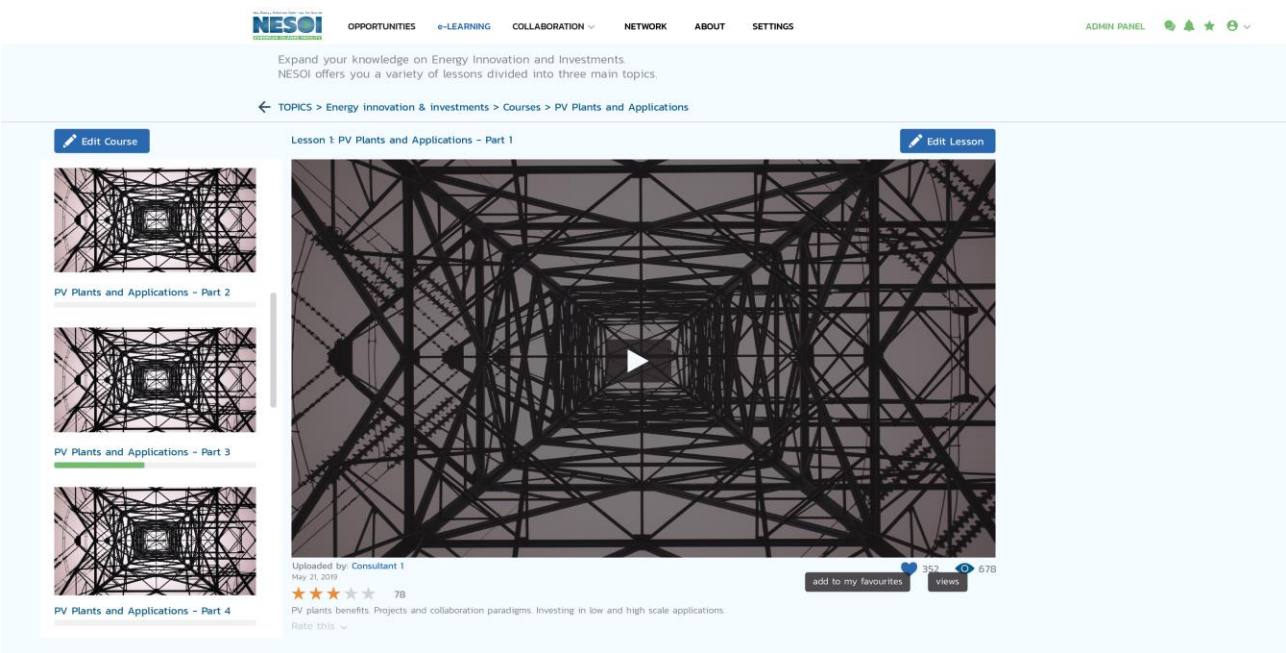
NESOI

OPPORTUNITIES e-LEARNING COLLABORATION NETWORK ABOUT SETTINGS

ADMIN PANEL

Expand your knowledge on Energy Innovation and Investments.
NESOI offers you a variety of lessons divided into three main topics.

TOPICS > Energy innovation & investments > Courses > PV Plants and Applications

Edit Course

PV Plants and Applications - Part 2

PV Plants and Applications - Part 3

PV Plants and Applications - Part 4

Lesson 1: PV Plants and Applications - Part 1

Edit Lesson

Uploaded by: Consultant 1
May 21, 2019

78

352 678

add to my favourites views

PV plants benefits. Projects and collaboration paradigms. Investing in low and high scale applications.

Rate this